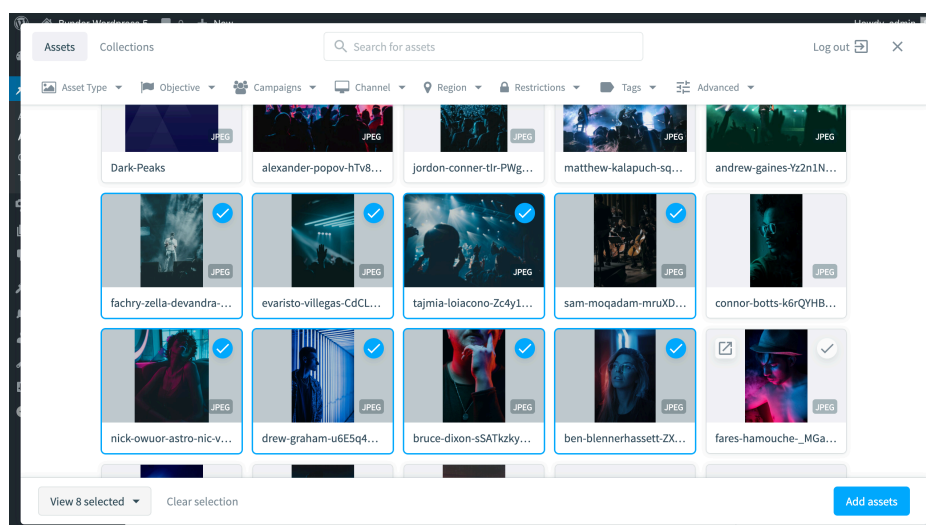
Assets Collections Search for assets Log out

Asset Type Objective Campaigns Channel Region Restrictions Tags Advanced

JPEG
Dark-Peaks

JPEG
alexander-popov-hTv8...

JPEG
jordon-conner-tIr-PWg...

JPEG
matthew-kalapuch-sq...

JPEG
andrew-gaines-Yz2n1N...

JPEG
fachry-zella-devandra-...

JPEG
evaristo-villegas-CdCL...

JPEG
tajmia-loiacono-Zc4y1...

JPEG
sam-moqadam-mruXD...

JPEG
connor-botts-k6rQYHB...

JPEG
nick-owuor-astro-nic-v...

JPEG
drew-graham-u6E5q4...

JPEG
bruce-dixon-sSATkzky...

JPEG
ben-blennerhassett-ZX...

JPEG
fares-hamouche-_MGa...

View 8 selected Clear selection Add assets